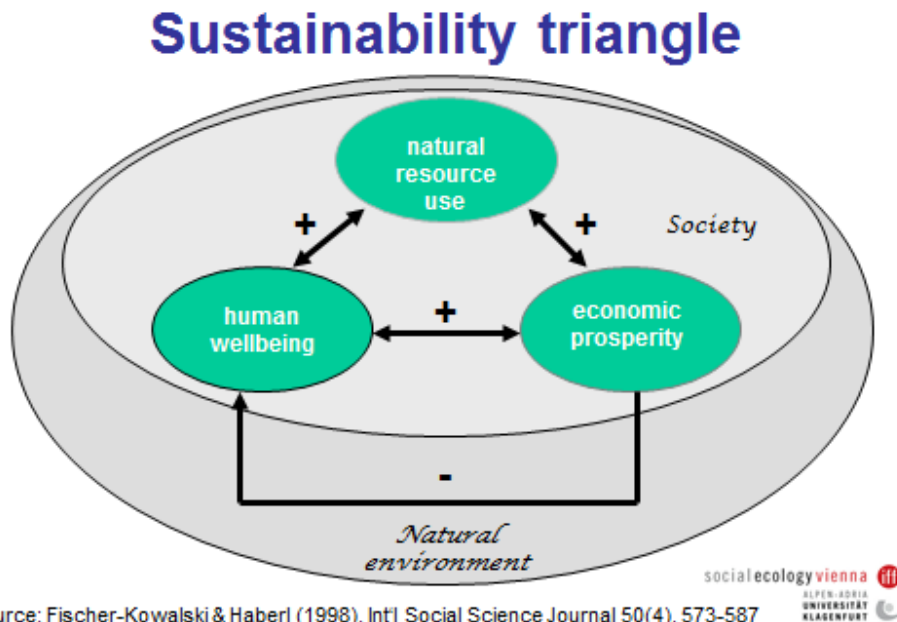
Sustainability triangle

natural resource use

+

+

Society

human wellbeing

+

economic prosperity

-

Natural environment

socialecologyvienna iff

ALPEN-ADRIA UNIVERSITÄT KLAGENFURT

urce: Fischer-Kowalski & Haberl (1998), Int'l Social Science Journal 50(4), 573-587